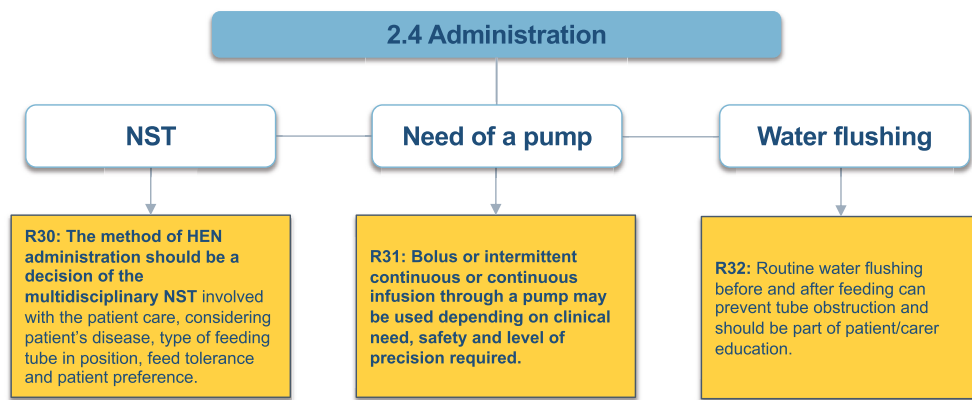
2.4 Administration

NST

Need of a pump

Water flushing

R30: The method of HEN administration should be a decision of the multidisciplinary NST involved with the patient care, considering patient's disease, type of feeding tube in position, feed tolerance and patient preference.

R31: Bolus or intermittent continuous or continuous infusion through a pump may be used depending on clinical need, safety and level of precision required.

R32: Routine water flushing before and after feeding can prevent tube obstruction and should be part of patient/carer education.